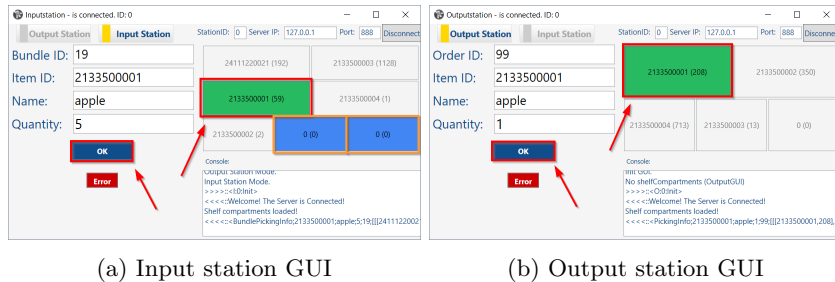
Inputstation - is connected. ID: 0

Output Station | Input Station | StationID: 0 | Server IP: 127.0.0.1 | Port: 888 | Disconnect

Bundle ID: 19
Item ID: 2133500001
Name: apple
Quantity: 5

OK
Error

24111220021 (192) | 2133500003 (1128)
2133500001 (59) | 2133500004 (1)
2133500002 (2) | 0 (0) | 0 (0)

Console:
Output Station Mode.
Input Station Mode.
>>>>:<I:0:Init>
<<<<:Welcome! The Server is Connected!
Shelf compartments loaded!
<<<<:<BundlePickingInfo;2133500001;apple;5;19;[[[24111220021

(a) Input station GUI

Outputstation - is connected. ID: 0

Output Station | Input Station | StationID: 0 | Server IP: 127.0.0.1 | Port: 888 | Disconnect

Order ID: 99
Item ID: 2133500001
Name: apple
Quantity: 1

OK
Error

2133500001 (208) | 2133500002 (350)
2133500004 (713) | 2133500003 (13) | 0 (0)

Console:
Init OO.
No shelfCompartments (OutputGUI)
>>>>:<O:0:Init>
<<<<:Welcome! The Server is Connected!
Shelf compartments loaded!
<<<<:<PickingInfo;2133500001;apple;1;99;[[[2133500001,208],

(b) Output station GUI